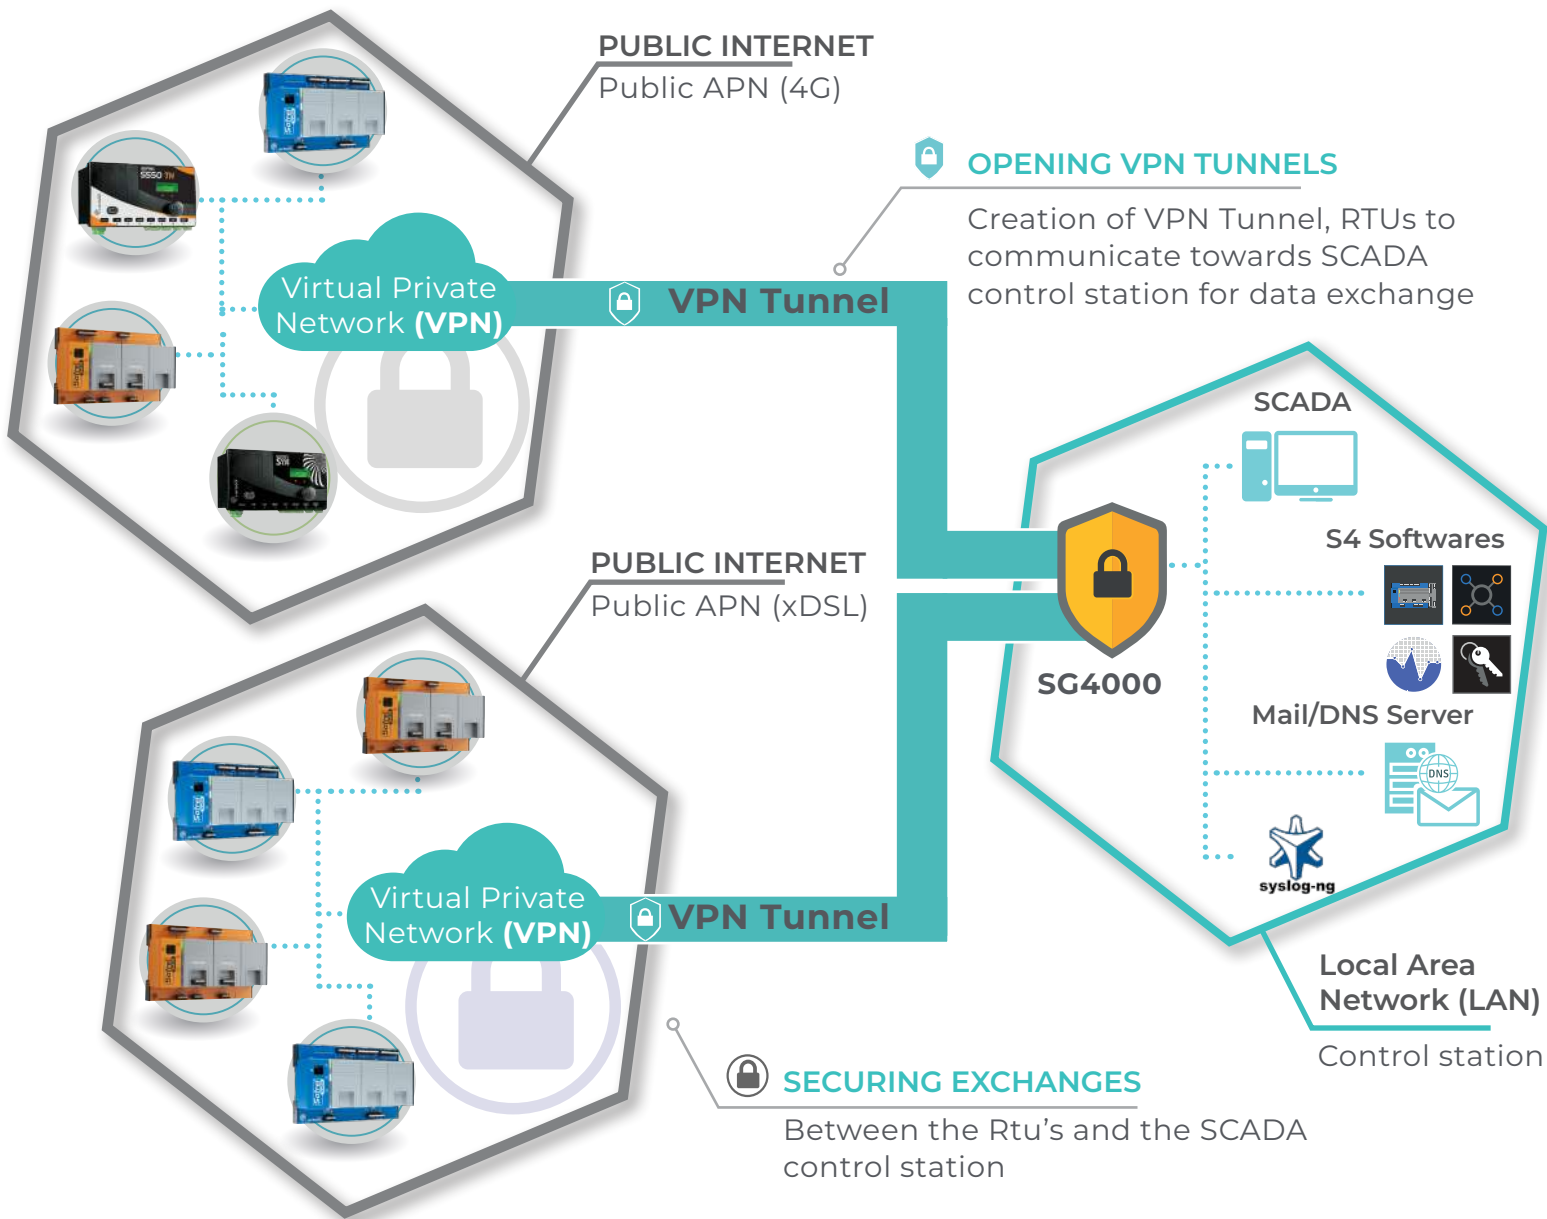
PUBLIC INTERNET
Public APN (4G)

OPENING VPN TUNNELS
Creation of VPN Tunnel, RTUs to communicate towards SCADA control station for data exchange

Virtual Private Network **(VPN)**

VPN Tunnel

SCADA

S4 Softwares

SG4000

Mail/DNS Server

DNS

syslog-ng

PUBLIC INTERNET
Public APN (xDSL)

Virtual Private Network **(VPN)**

VPN Tunnel

Local Area Network (LAN)
Control station

SECURING EXCHANGES
Between the Rtu's and the SCADA control station